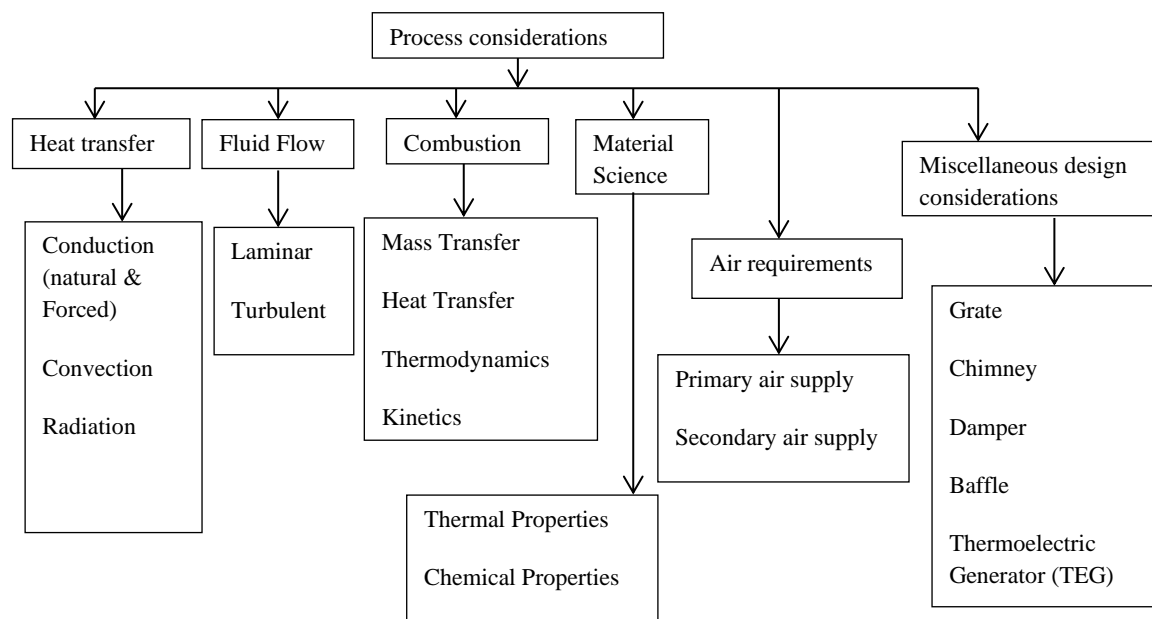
Process considerations

Heat transfer

Conduction (natural & Forced)

Convection

Radiation

Fluid Flow

Laminar

Turbulent

Combustion

Mass Transfer

Heat Transfer

Thermodynamics

Kinetics

Material Science

Thermal Properties

Chemical Properties

Air requirements

Primary air supply

Secondary air supply

Miscellaneous design considerations

Grate

Chimney

Damper

Baffle

Thermoelectric Generator (TEG)